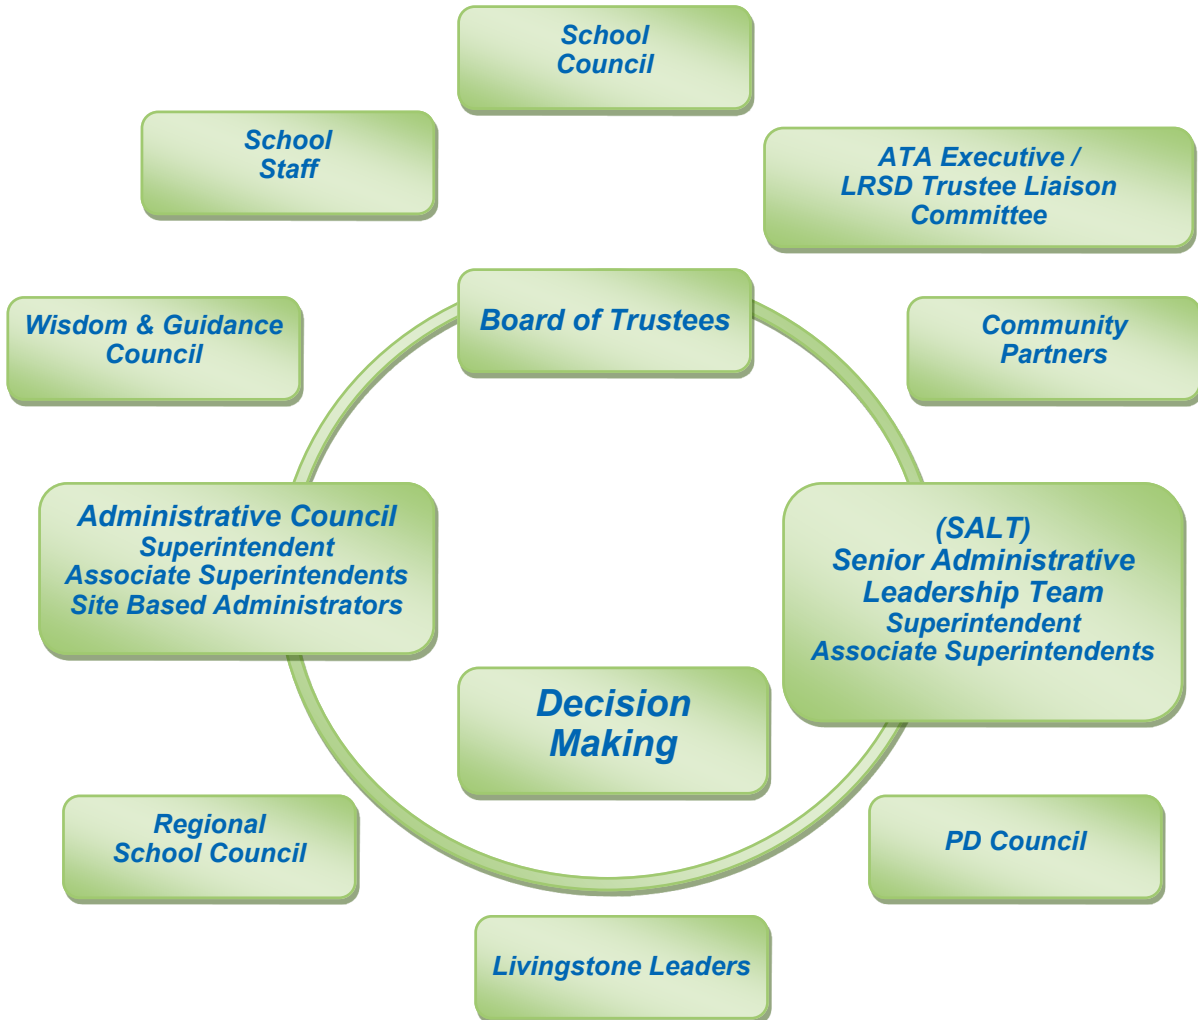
School Council

School Staff

ATA Executive / LRSD Trustee Liaison Committee

Wisdom & Guidance Council

Board of Trustees

Community Partners

Administrative Council
Superintendent
Associate Superintendents
Site Based Administrators

(SALT)
Senior Administrative Leadership Team
Superintendent
Associate Superintendents

Decision Making

Regional School Council

PD Council

Livingstone Leaders